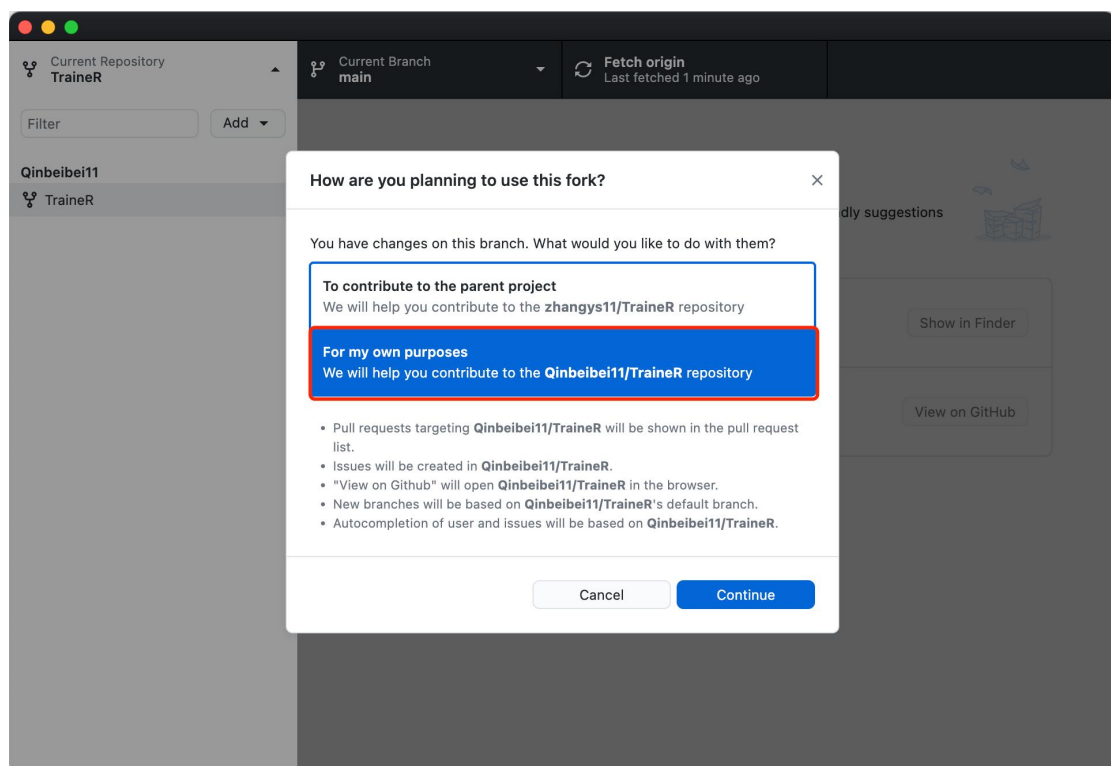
Current Repository
TraineR

Current Branch
main

Fetch origin
Last fetched 1 minute ago

Filter

Add

Qinbeibei11

TraineR

How are you planning to use this fork?

×

dly suggestions

You have changes on this branch. What would you like to do with them?

To contribute to the parent project
We will help you contribute to the zhangys11/TraineR repository

Show in Finder

For my own purposes
We will help you contribute to the Qinbeibei11/TraineR repository

View on GitHub

• Pull requests targeting Qinbeibei11/TraineR will be shown in the pull request list.
• Issues will be created in Qinbeibei11/TraineR.
• "View on Github" will open Qinbeibei11/TraineR in the browser.
• New branches will be based on Qinbeibei11/TraineR's default branch.
• Autocompletion of user and issues will be based on Qinbeibei11/TraineR.

Cancel

Continue